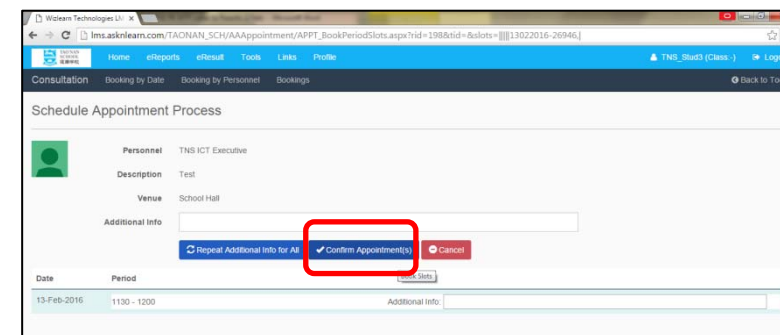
Wizlearn Technologies LMS ×

lms.asknlearn.com/TAONAN_SCH/AAAppointment/APPT_BookPeriodSlots.aspx?rid=198&tid=&slots=||||13022016-26946,|

Home eReports eResult Tools Links Profile

TNS_Stud3 (Class:-) Logo

Consultation Booking by Date Booking by Personnel Bookings

Back to To

Schedule Appointment Process

Personnel TNS ICT Executive

Description Test

Venue School Hall

Additional Info

Repeat Additional Info for All

Confirm Appointment(s)

Cancel

Book Slots

| Date | Period | |
|---|---|---|
| 13-Feb-2016 | 1130 - 1200 | Additional Info: |